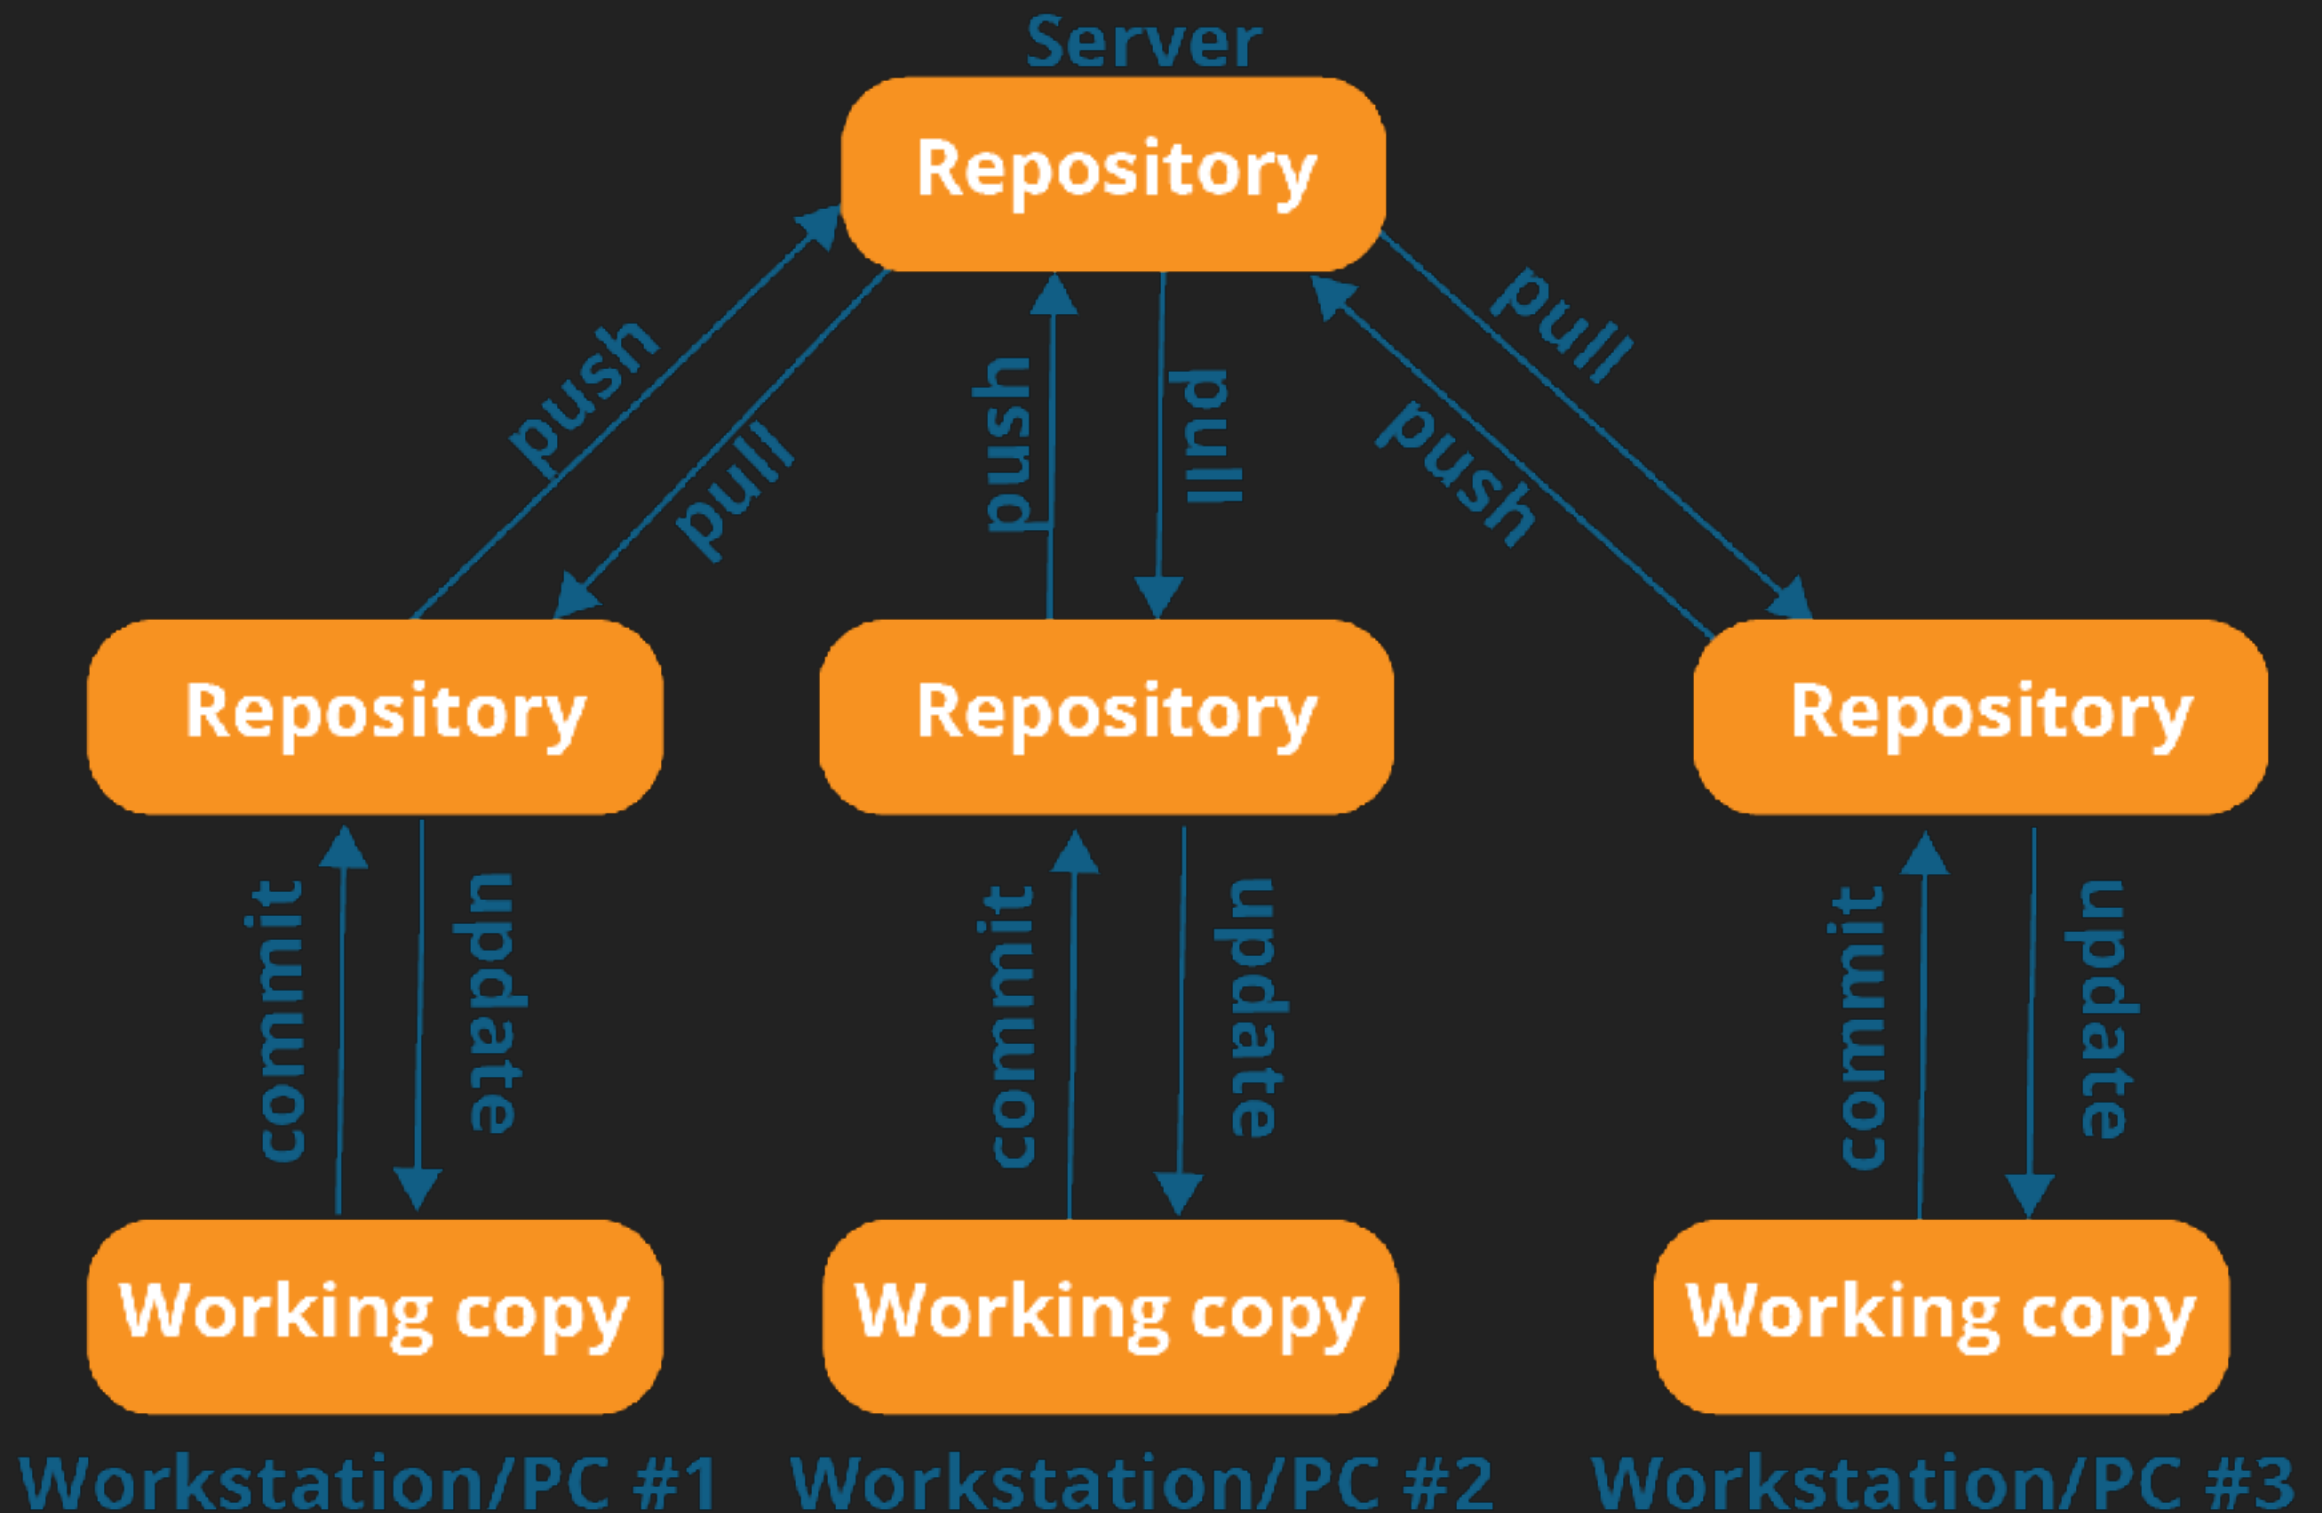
Server

Repository

push

pull

push

pull

pull

push

Repository

Repository

Repository

commit

update

commit

update

commit

update

Working copy

Working copy

Working copy

Workstation/PC #1

Workstation/PC #2

Workstation/PC #3